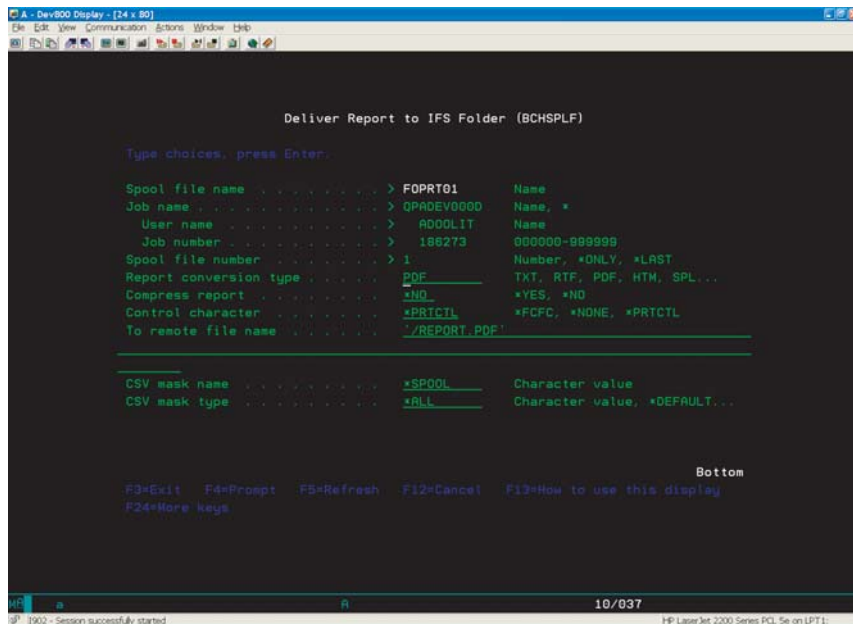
A - Dev800 Display - [24 x 80]
File Edit View Communication Actions Window Help

Deliver Report to IFS Folder (BCHSPLF)

Type choices, press Enter.

Spool file name . . . . . . . . . > FOPRT01 Name
Job name . . . . . . . . . . . . > QPADEV000D Name, *
User name . . . . . . . . . . . > ADOOLIT Name
Job number . . . . . . . . . . > 186273 000000-999999
Spool file number . . . . . . . > 1 Number, *ONLY, *LAST
Report conversion type . . . . . PDF TXT, RTF, PDF, HTM, SPL...
Compress report . . . . . . . . *NO *YES, *NO
Control character . . . . . . . *PRTCTL *FCFC, *NONE, *PRTCTL
To remote file name . . . . . . '/REPORT.PDF'

CSV mask name . . . . . . . . . *SPOOL Character value
CSV mask type . . . . . . . . . *ALL Character value, *DEFAULT...

Bottom
F3=Exit F4=Prompt F5=Refresh F12=Cancel F13=How to use this display
F24=More keys

MB a A 10/037
I902 - Session successfully started HP LaserJet 2200 Series PCL 5e on LPT1: